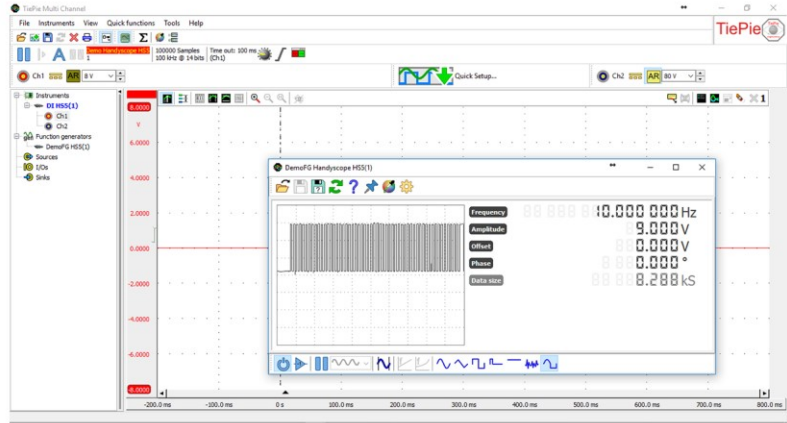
TiePie Multi Channel

File Instruments View Quick functions Tools Help

TiePie

Demo Handyscope HS5 1

100000 Samples 100 kHz @ 14 bits

Time out: 100 ms (Ch1)

Ch1 AR 8 V

Quick Setup...

Ch2 AR 80 V

Instruments
DI HS5(1)
Ch1
Ch2
Function generators
DemoFG HS5(1)
Sources
I/Os
Links

8.0000
V
6.0000
4.0000
2.0000
0.0000
-2.0000
-4.0000
-6.0000
-8.0000

DemoFG Handyscope HS5(1)

Frequency 10.000 000 Hz
Amplitude 9.000 V
Offset 0.000 V
Phase 0.000 °
Data size 8.288 kS

-200.0 ms -100.0 ms 0 s 100.0 ms 200.0 ms 300.0 ms 400.0 ms 500.0 ms 600.0 ms 700.0 ms 800.0 ms